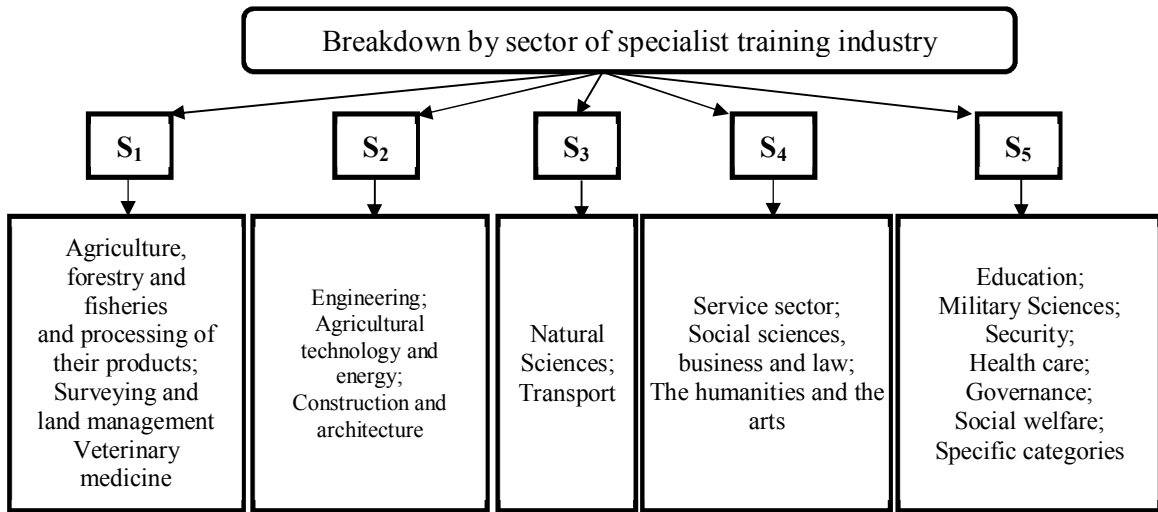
Breakdown by sector of specialist training industry

$S_1$

$S_2$

$S_3$

$S_4$

$S_5$

Agriculture, forestry and fisheries and processing of their products; Surveying and land management Veterinary medicine

Engineering; Agricultural technology and energy; Construction and architecture

Natural Sciences; Transport

Service sector; Social sciences, business and law; The humanities and the arts

Education; Military Sciences; Security; Health care; Governance; Social welfare; Specific categories